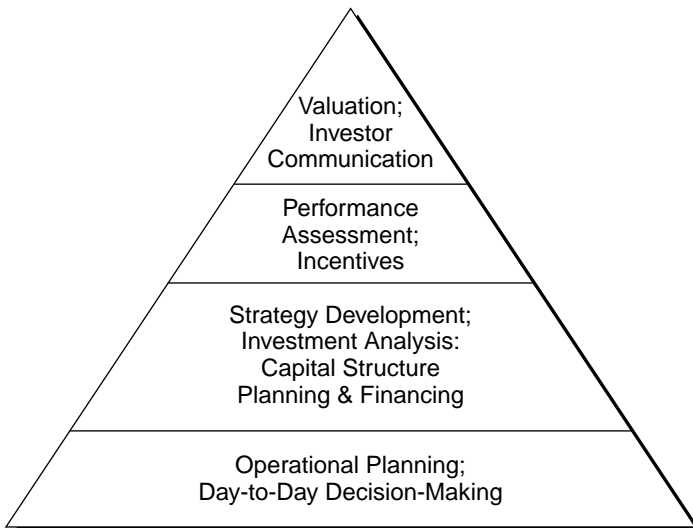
Valuation; Investor Communication

Performance Assessment; Incentives

Strategy Development; Investment Analysis: Capital Structure Planning & Financing

Operational Planning; Day-to-Day Decision-Making